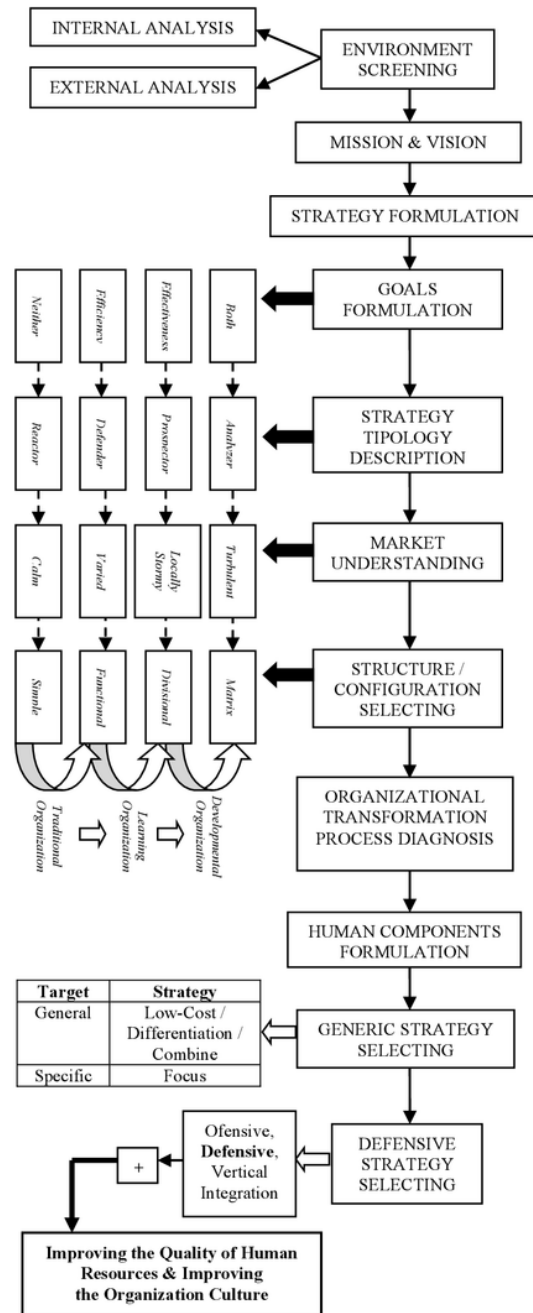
INTERNAL ANALYSIS

EXTERNAL ANALYSIS

ENVIRONMENT SCREENING

MISSION & VISION

STRATEGY FORMULATION

Neither

Efficiency

Effectiveness

Both

GOALS FORMULATION

Reactor

Defender

Prospector

Analyzer

STRATEGY TIPOLOGY DESCRIPTION

Calm

Varied

Locally Stormy

Turbulent

MARKET UNDERSTANDING

Simple

Functional

Divisional

Matrix

STRUCTURE / CONFIGURATION SELECTING

Traditional Organization

Learning Organization

Developmental Organization

ORGANIZATIONAL TRANSFORMATION PROCESS DIAGNOSIS

HUMAN COMPONENTS FORMULATION

| Target | Strategy |
|---|---|
| General | Low-Cost / Differentiation / Combine |
| Specific | Focus |

GENERIC STRATEGY SELECTING

Ofensive, **Defensive**, Vertical Integration

+

DEFENSIVE STRATEGY SELECTING

**Improving the Quality of Human Resources & Improving the Organization Culture**